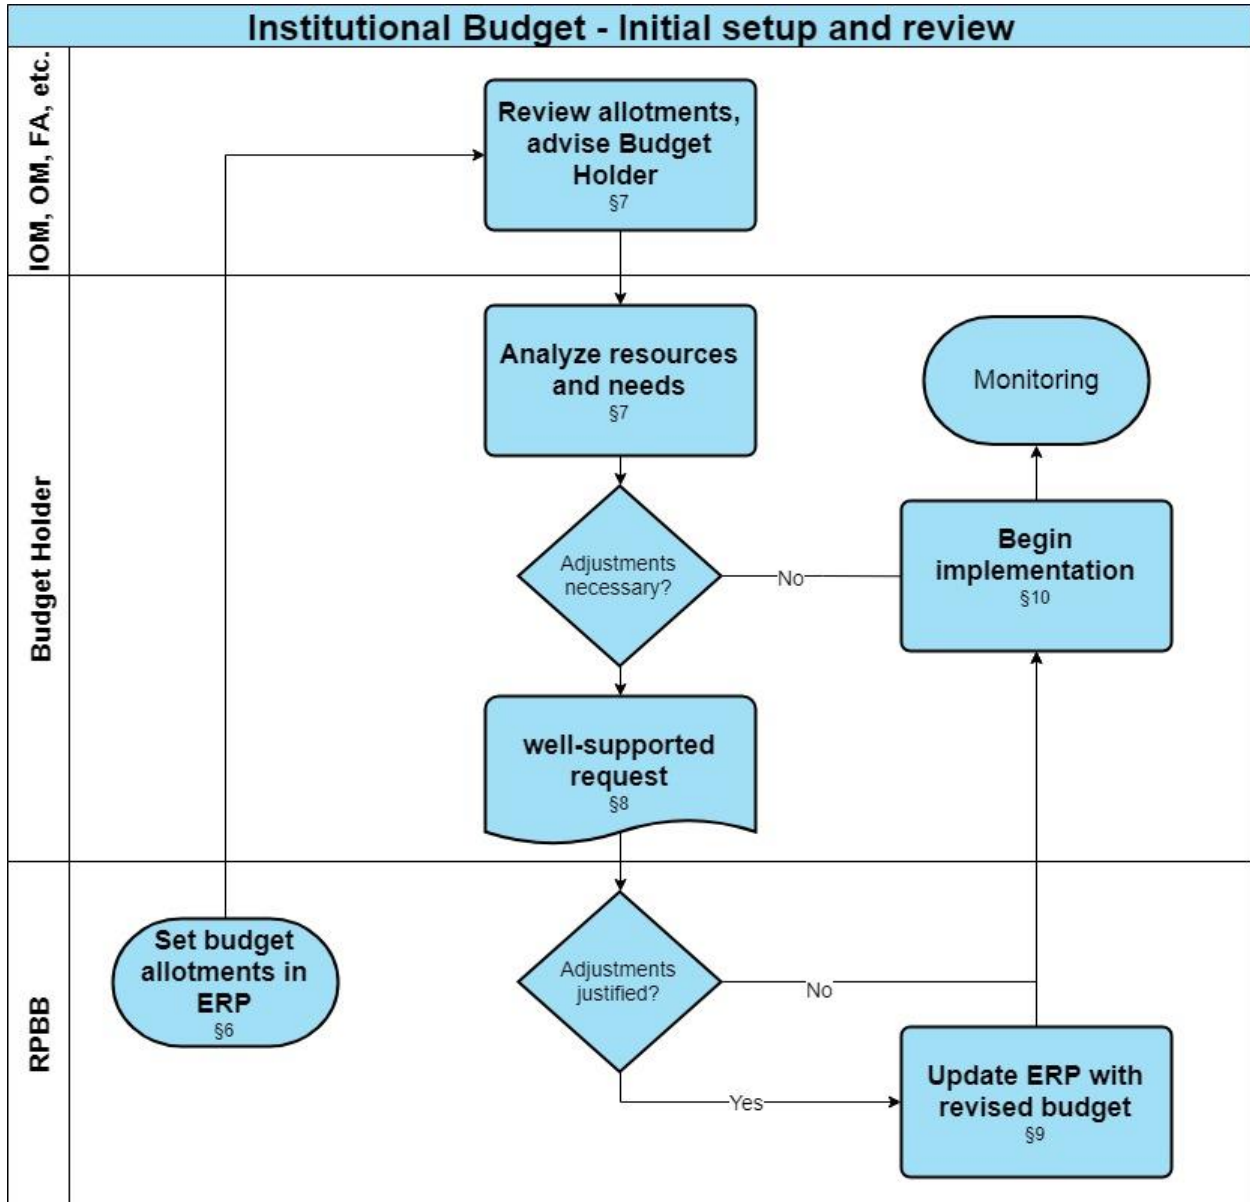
Institutional Budget - Initial setup and review

IOM, OM, FA, etc.

Review allotments, advise Budget Holder
§7

Budget Holder

Analyze resources and needs
§7

Monitoring

Adjustments necessary?

No

Begin implementation
§10

well-supported request
§8

RPBB

Set budget allotments in ERP
§6

Adjustments justified?

No

Yes

Update ERP with revised budget
§9